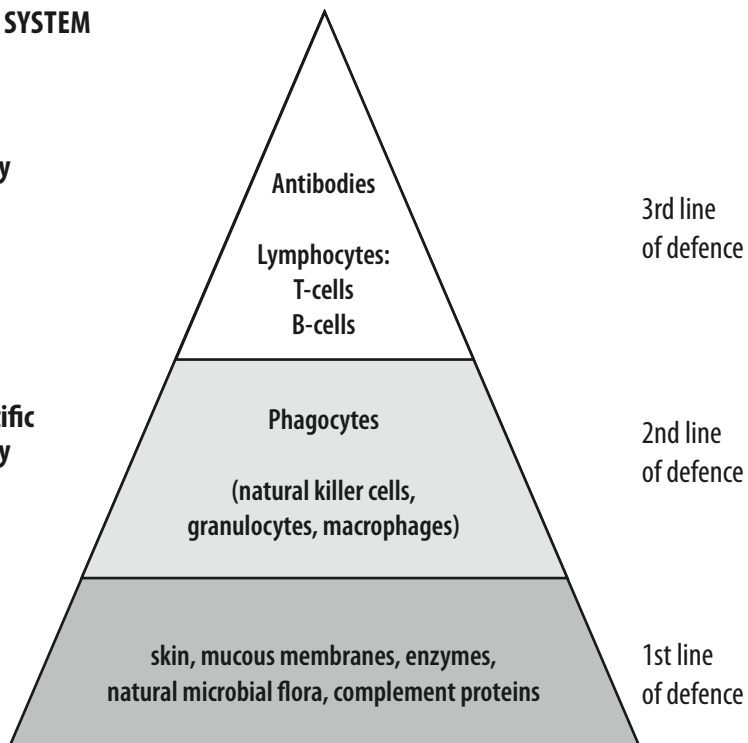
SYSTEM

y

ific
y

Antibodies

Lymphocytes:
T-cells
B-cells

3rd line
of defence

Phagocytes

(natural killer cells, granulocytes, macrophages)

2nd line
of defence

skin, mucous membranes, enzymes, natural microbial flora, complement proteins

1st line
of defence